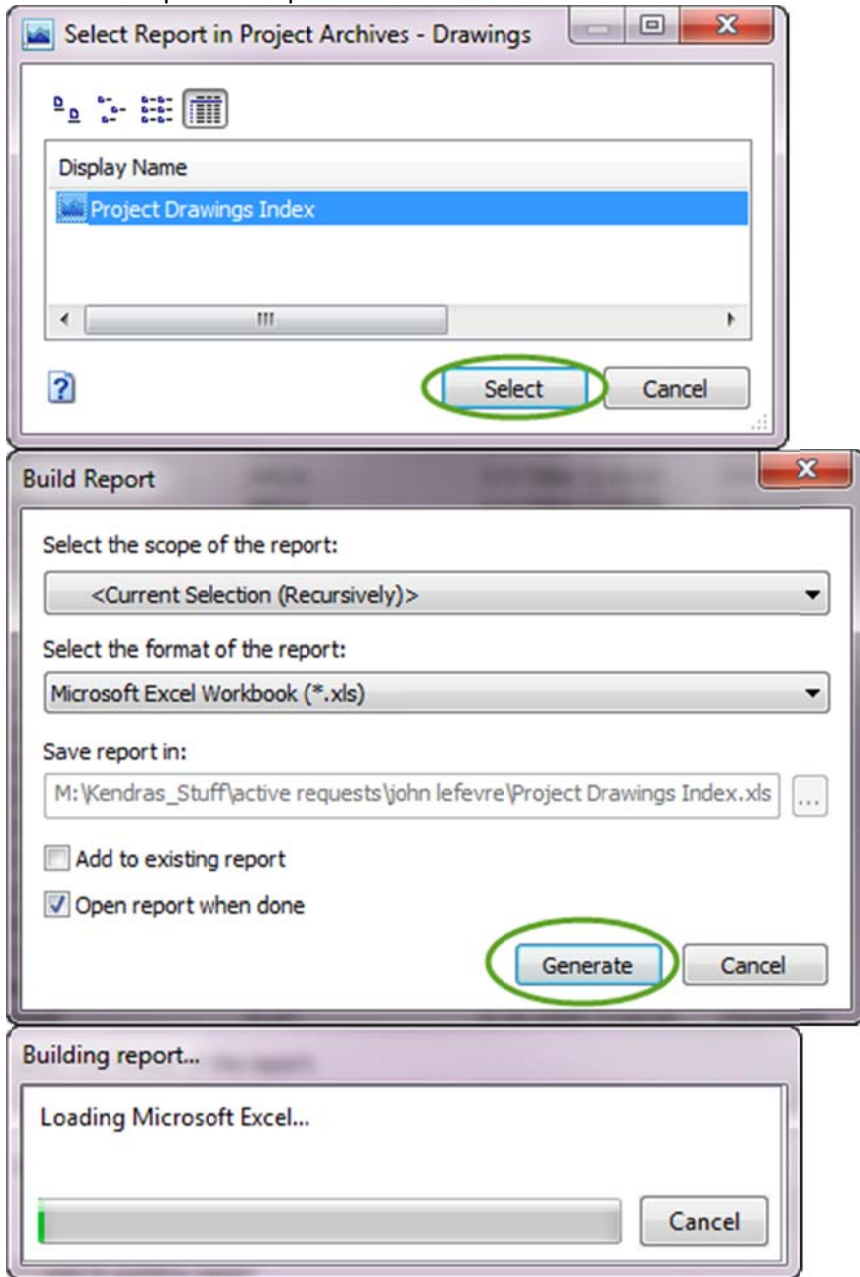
Select Report in Project Archives - Drawings

Display Name

Project Drawings Index

?

Select

Cancel

Build Report

Select the scope of the report:

<Current Selection (Recursively)>

Select the format of the report:

Microsoft Excel Workbook (*.xls)

Save report in:

M:\Kendras_Stuff\active requests\john lefevre\Project Drawings Index.xls

...

Add to existing report

Open report when done

Generate

Cancel

Building report...

Loading Microsoft Excel...

Cancel